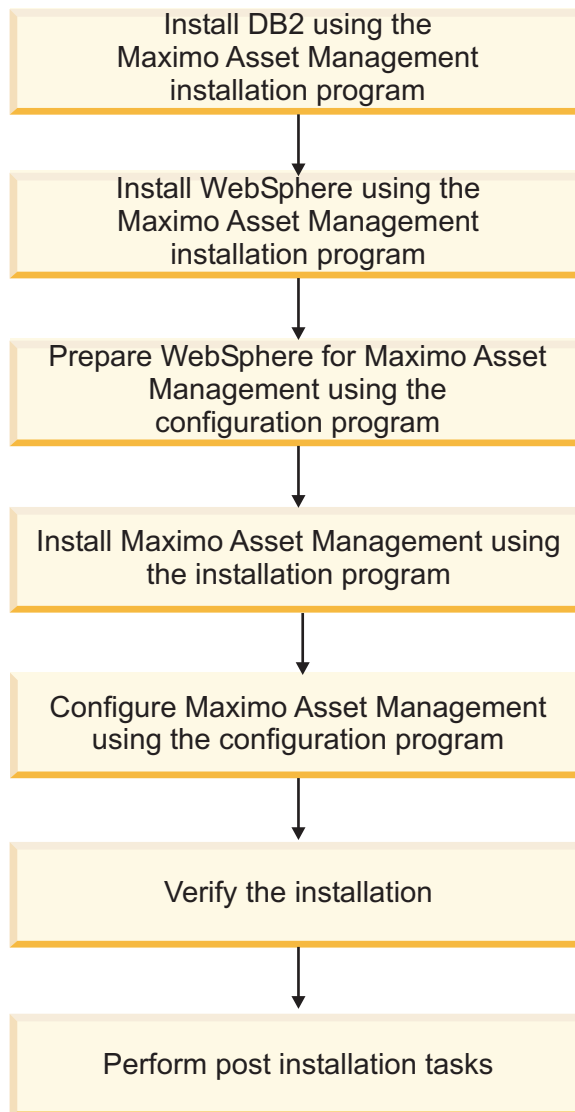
Install DB2 using the Maximo Asset Management installation program

Install WebSphere using the Maximo Asset Management installation program

Prepare WebSphere for Maximo Asset Management using the configuration program

Install Maximo Asset Management using the installation program

Configure Maximo Asset Management using the configuration program

Verify the installation

Perform post installation tasks